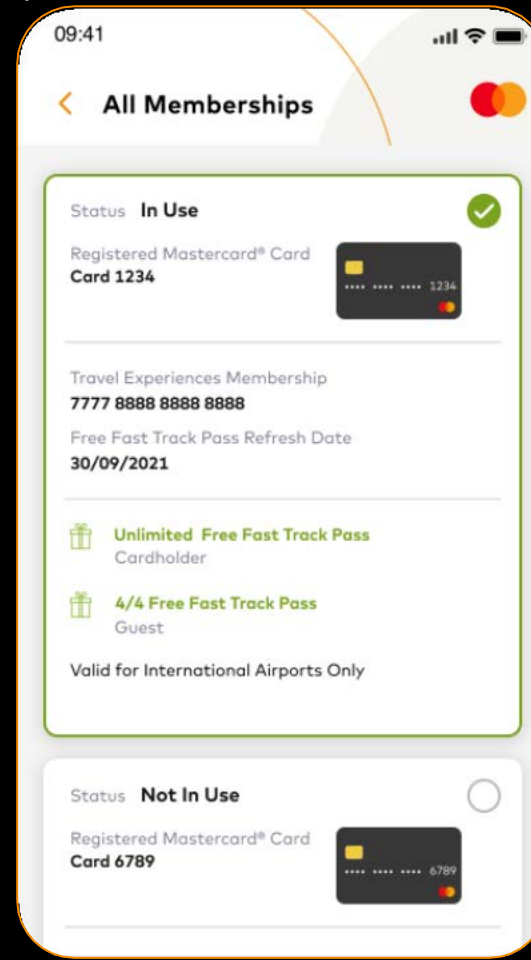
09:41

All Memberships

Status In Use

Registered Mastercard® Card
Card 1234

•••• •••• •••• 1234

Travel Experiences Membership
7777 8888 8888 8888

Free Fast Track Pass Refresh Date
30/09/2021

Unlimited Free Fast Track Pass
Cardholder

4/4 Free Fast Track Pass
Guest

Valid for International Airports Only

Status Not In Use

Registered Mastercard® Card
Card 6789

•••• •••• •••• 6789